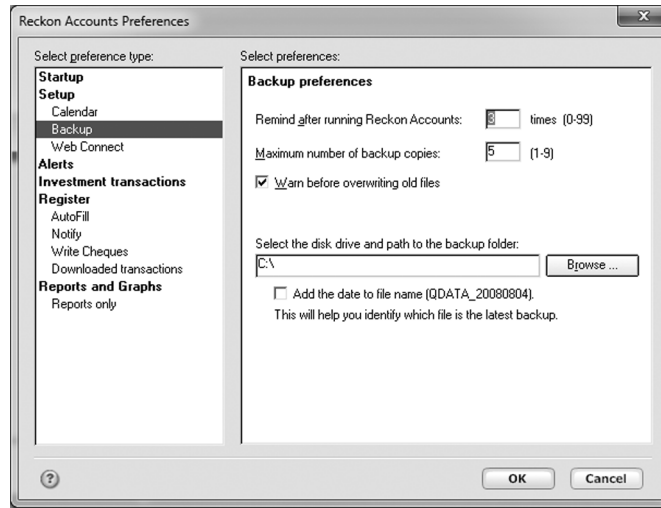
Reckon Accounts Preferences

Select preference type:
Startup
Setup
Calendar
Backup
Web Connect
Alerts
Investment transactions
Register
AutoFill
Notify
Write Cheques
Downloaded transactions
Reports and Graphs
Reports only

Select preferences:
Backup preferences

Remind after running Reckon Accounts: 3 times (0-99)

Maximum number of backup copies: 5 (1-9)

☑ Warn before overwriting old files

Select the disk drive and path to the backup folder:
C:\
Browse ...

☐ Add the date to file name (QDATA_20080804).
This will help you identify which file is the latest backup.

?
OK
Cancel